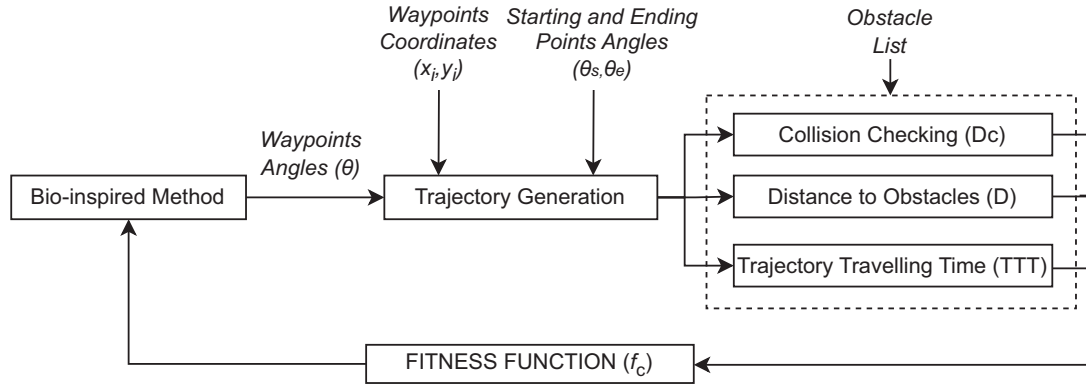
Waypoints Coordinates $(x_i, y_i)$

Starting and Ending Points Angles $(\theta_s, \theta_e)$

Obstacle List

Waypoints Angles $(\theta)$

Bio-inspired Method

Trajectory Generation

Collision Checking (Dc)

Distance to Obstacles (D)

Trajectory Travelling Time (TTT)

FITNESS FUNCTION $(f_c)$